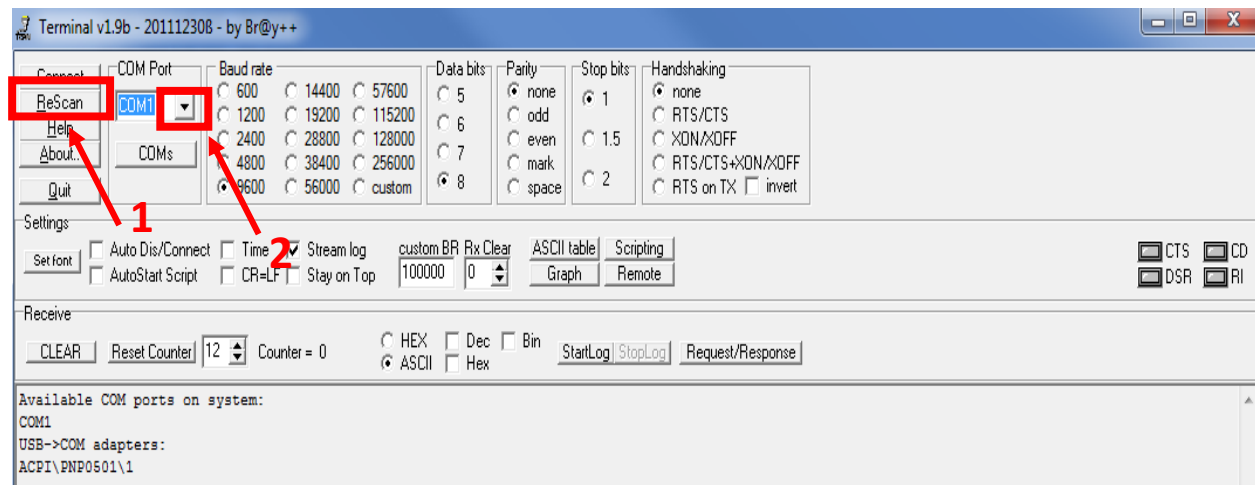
Terminal v1.9b - 20111230ß - by Br@y++

Connect
ReScan
Help
About..
Quit

COM Port
COM1
COMs

Baud rate
600
1200
2400
4800
9600
14400
19200
28800
38400
56000
57600
115200
128000
256000
custom

Data bits
5
6
7
8

Parity
none
odd
even
mark
space

Stop bits
1
1.5
2

Handshaking
none
RTS/CTS
XON/XOFF
RTS/CTS+XON/XOFF
RTS on TX
invert

1
2

Settings
Set font
Auto Dis/Connect
AutoStart Script
Time
CR=LF
Stream log
Stay on Top
custom BR
100000
Rx Clear
0
ASCII table
Graph
Scripting
Remote
CTS
CD
DSR
RI

Receive
CLEAR
Reset Counter
12
Counter = 0
HEX
ASCII
Dec
Hex
Bin
StartLog
StopLog
Request/Response

Available COM ports on system:
COM1
USB->COM adapters:
ACPI\PNP0501\1